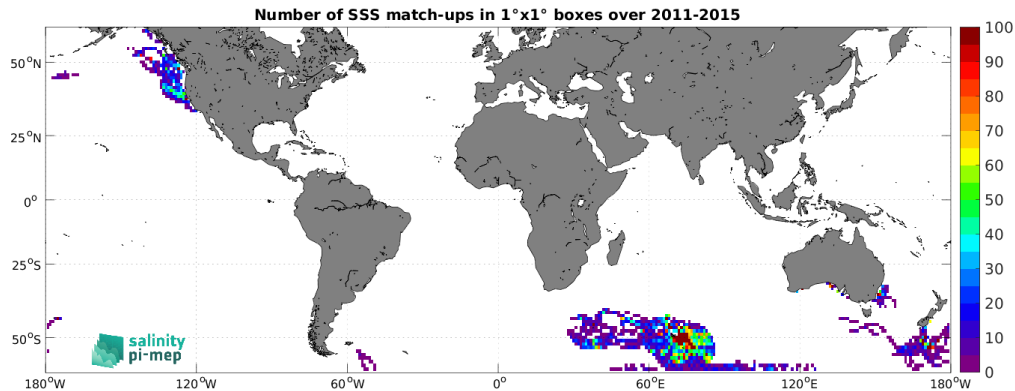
Number of SSS match-ups in 1°x1° boxes over 2011-2015

$50^oN$
$25^oN$
$0^o$
$25^oS$
$50^oS$

$180^oW$ $120^oW$ $60^oW$ $0^o$ $60^oE$ $120^oE$ $180^oW$

100
90
80
70
60
50
40
30
20
10
0

salinity
pi-mep